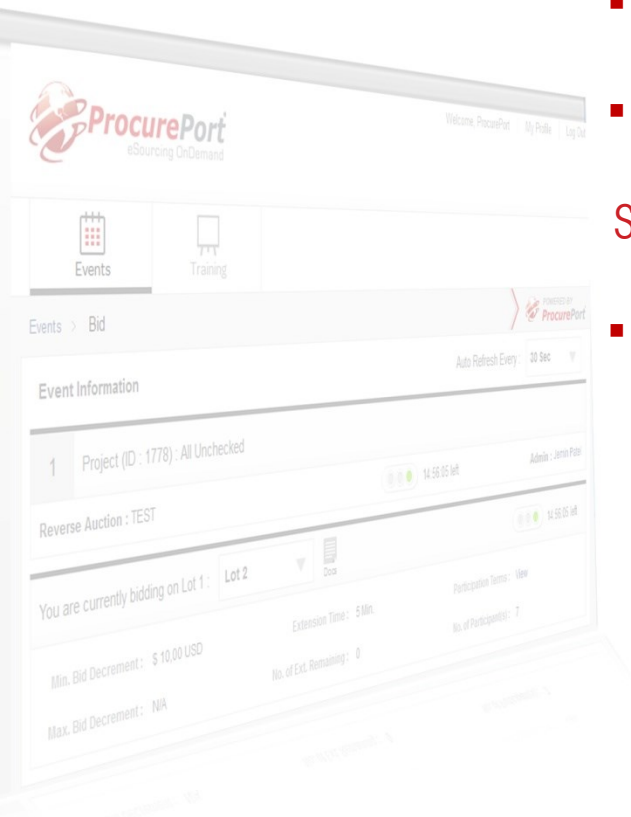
ProcurePort
eSourcing OnDemand

Welcome, ProcurePort | My Profile | Log Out

Events
Training

Events > Bid

POWERED BY ProcurePort

Auto Refresh Every 30 Sec

Event Information

1 Project (ID : 1778) : All Unchecked

14:56:05 left

Admin : Jeron Patel

Reverse Auction : TEST

14:56:05 left

You are currently bidding on Lot 1 : Lot 2

Docs

Participation Terms : View

Extension Time : 5 Min.

No. of Participant(s) : 7

Min. Bid Decrement : $ 10.00 USD

No. of Ext. Remaining : 0

Max. Bid Decrement : N/A

S